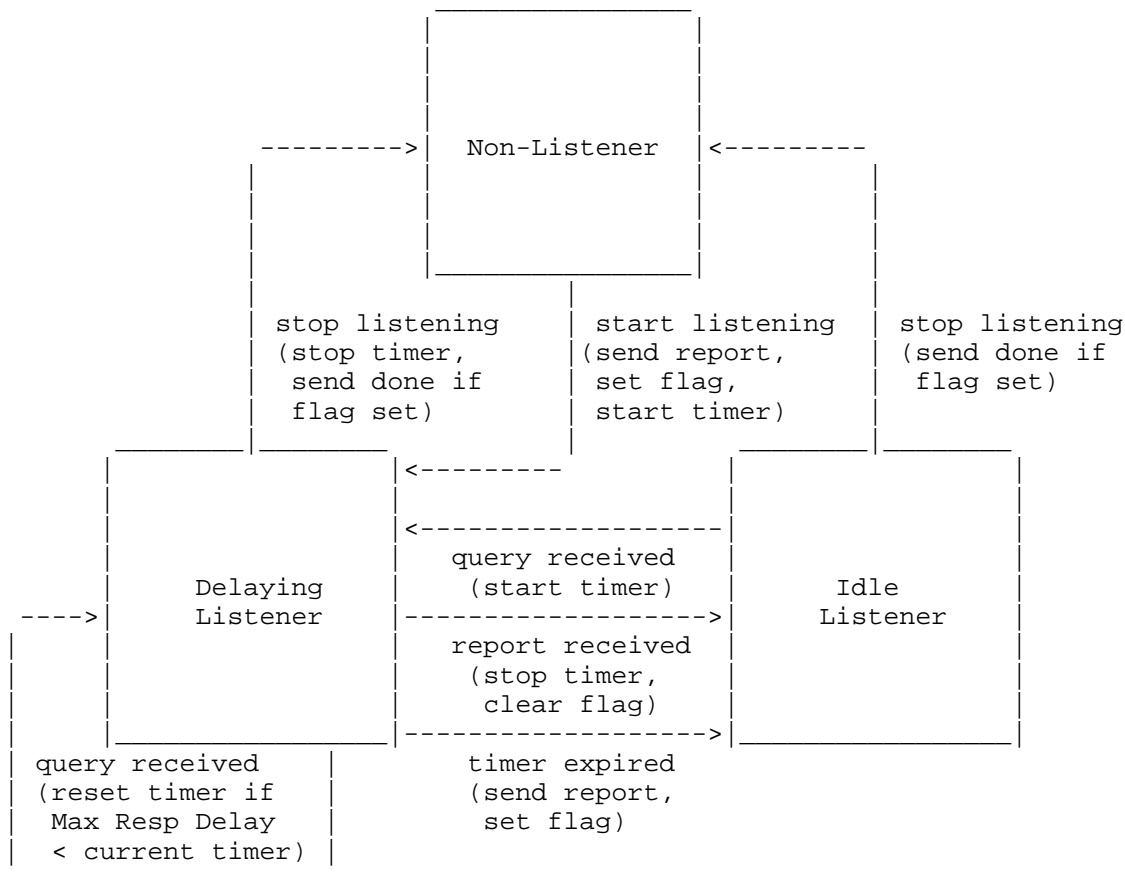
Non-Listener

stop listening (stop timer, send done if flag set)

start listening (send report, set flag, start timer)

stop listening (send done if flag set)

Delaying Listener

query received (start timer)

report received (stop timer, clear flag)

timer expired (send report, set flag)

Idle Listener

query received (reset timer if Max Resp Delay < current timer)